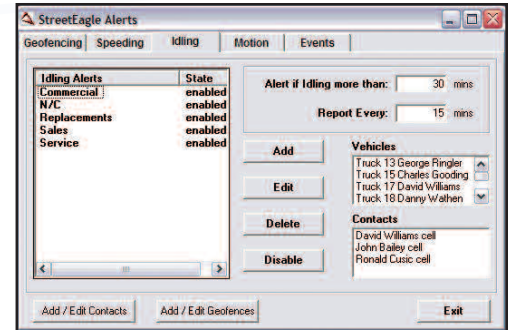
StreetEagle Alerts

Geofencing | Speeding | Idling | Motion | Events

| Idling Alerts | State |
|---|---|
| Commercial | enabled |
| N/C | enabled |
| Replacements | enabled |
| Sales | enabled |
| Service | enabled |

Alert if Idling more than: 30 mins

Report Every: 15 mins

Add

Edit

Delete

Disable

Vehicles
Truck 13 George Ringler
Truck 15 Charles Gooding
Truck 17 David Williams
Truck 18 Danny Wathen

Contacts
David Williams cell
John Bailey cell
Ronald Cusic cell

Add / Edit Contacts

Add / Edit Geofences

Exit